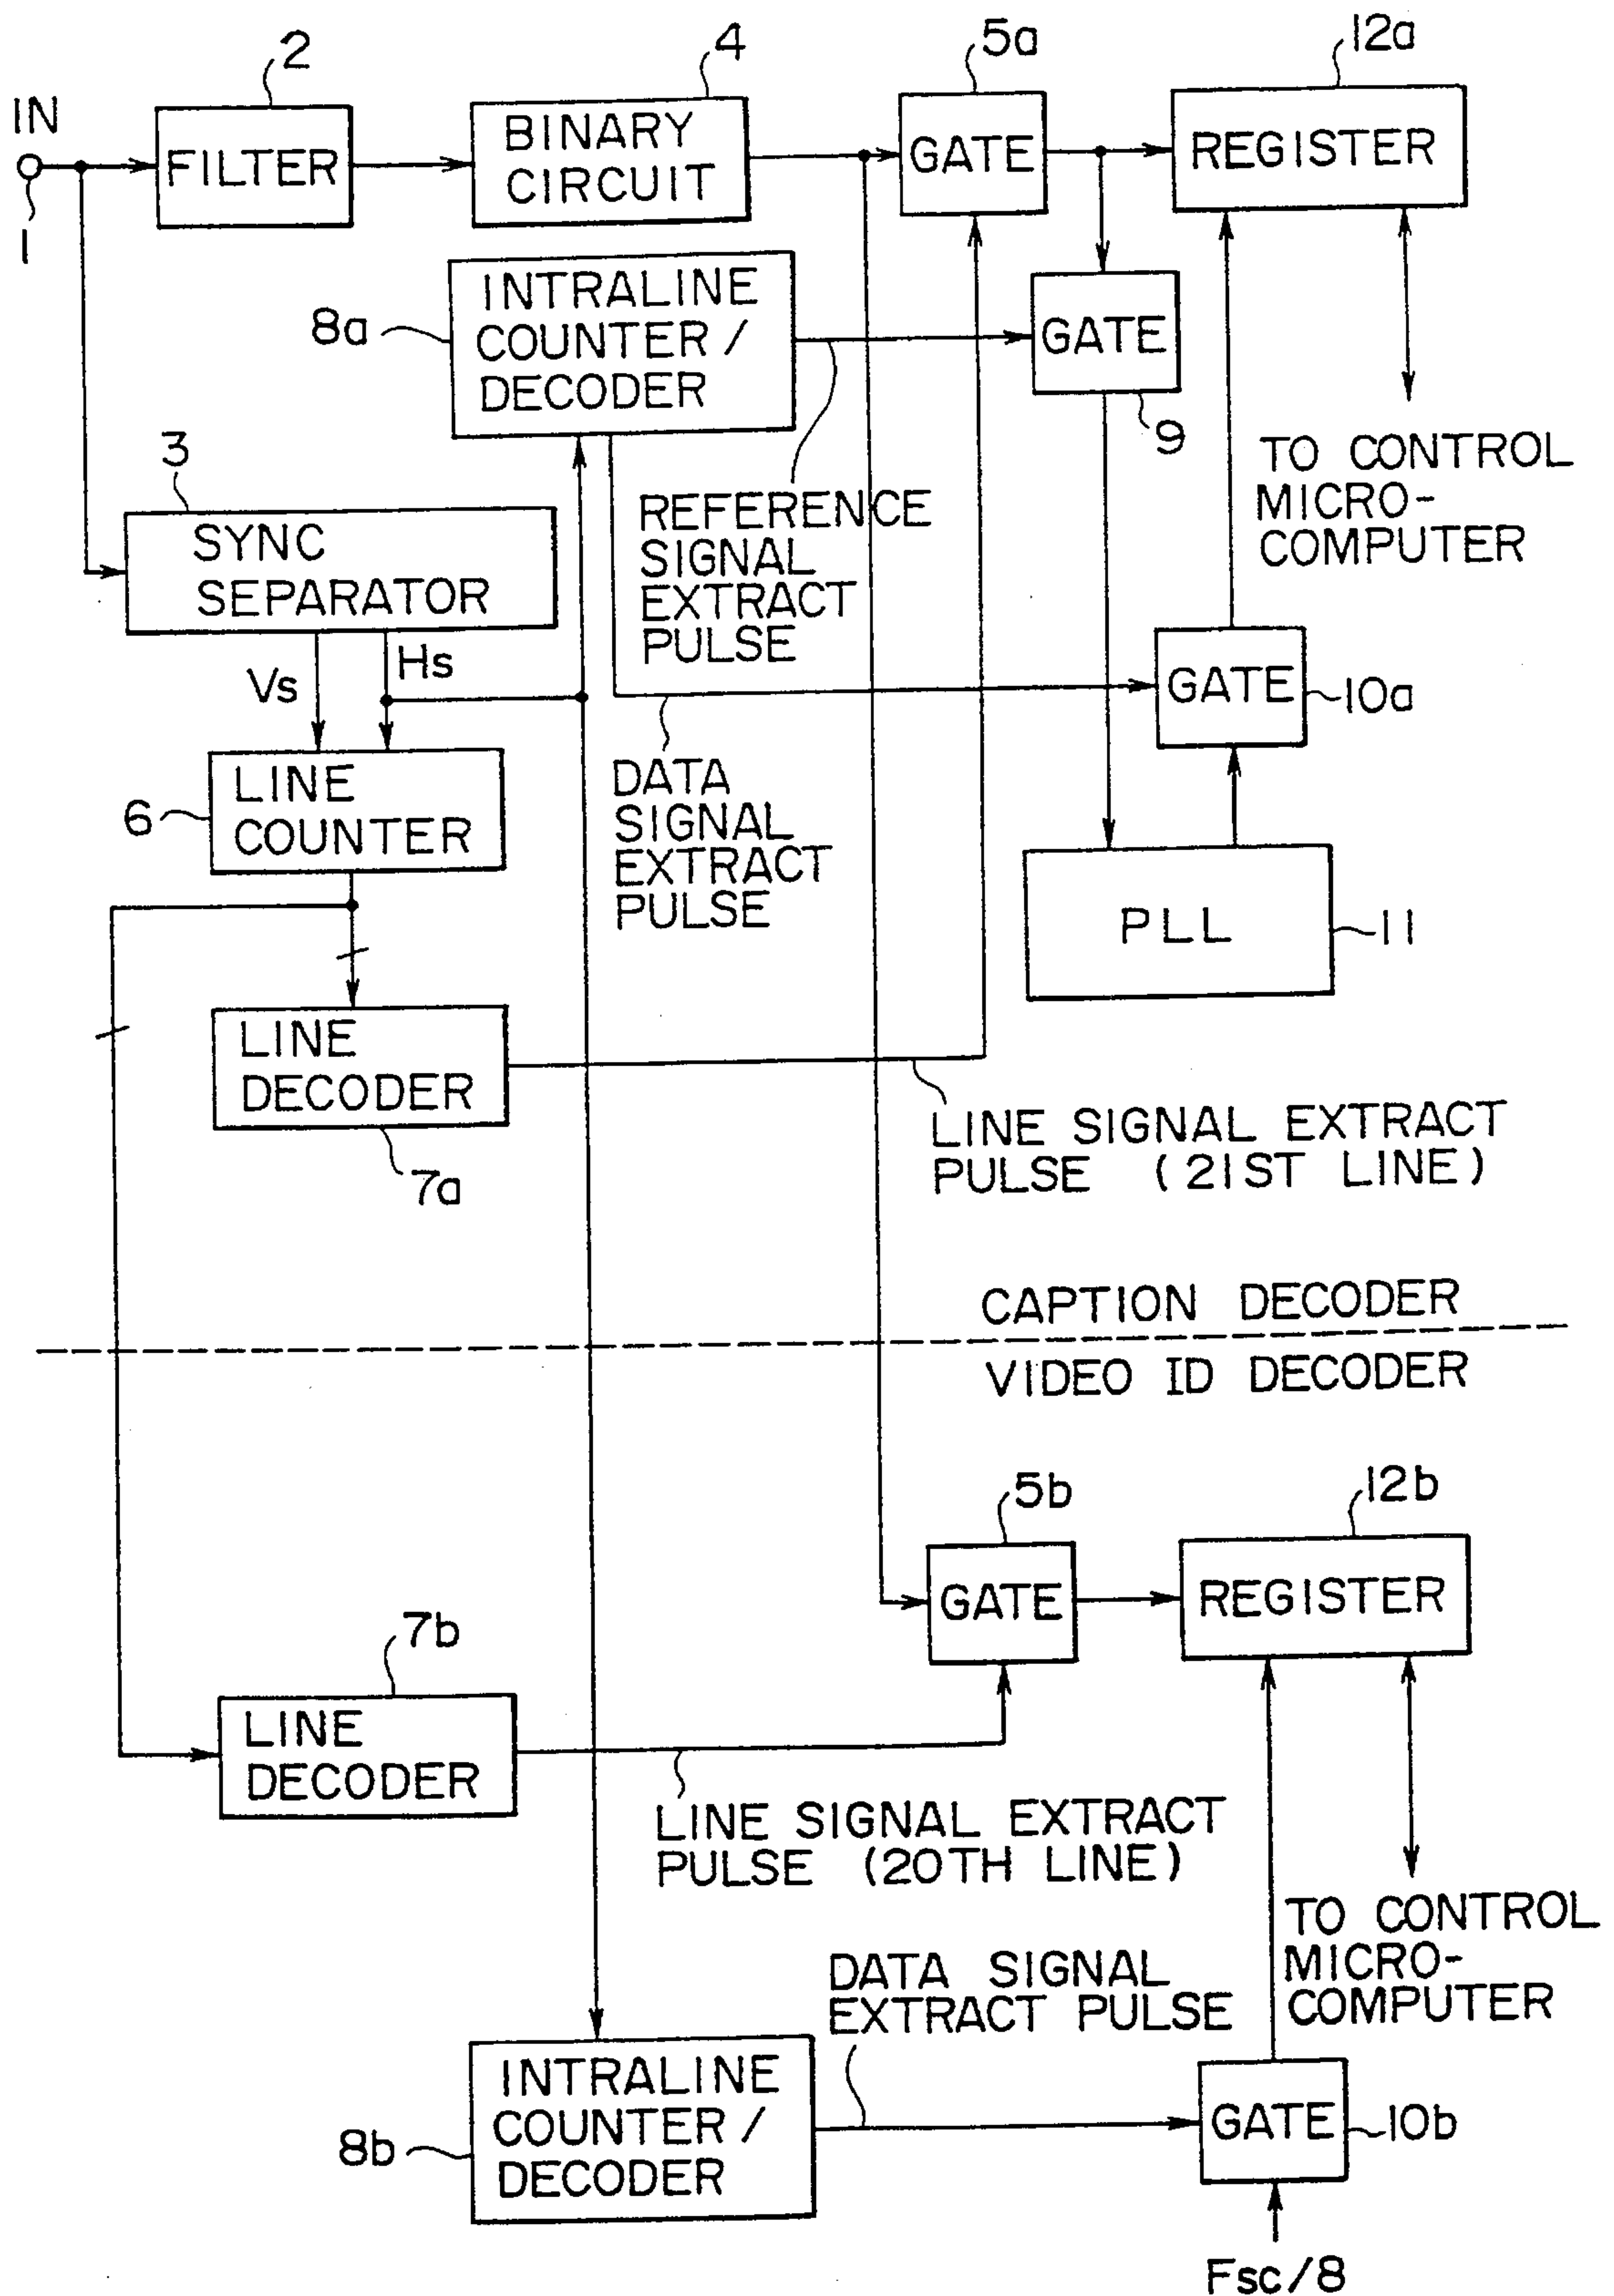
IN
1
2
FILTER
4
BINARY CIRCUIT
5a
GATE
12a
REGISTER
8a
INTRALINE COUNTER / DECODER
GATE
9
TO CONTROL MICRO-COMPUTER
3
SYNC SEPARATOR
REFERENCE SIGNAL EXTRACT PULSE
Vs
Hs
GATE
10a
6
LINE COUNTER
DATA SIGNAL EXTRACT PULSE
PLL
11
LINE DECODER
7a
LINE SIGNAL EXTRACT PULSE (21ST LINE)
CAPTION DECODER
VIDEO ID DECODER
5b
GATE
12b
REGISTER
7b
LINE DECODER
LINE SIGNAL EXTRACT PULSE (20TH LINE)
TO CONTROL MICRO-COMPUTER
DATA SIGNAL EXTRACT PULSE
8b
INTRALINE COUNTER / DECODER
GATE
10b
Fsc/8